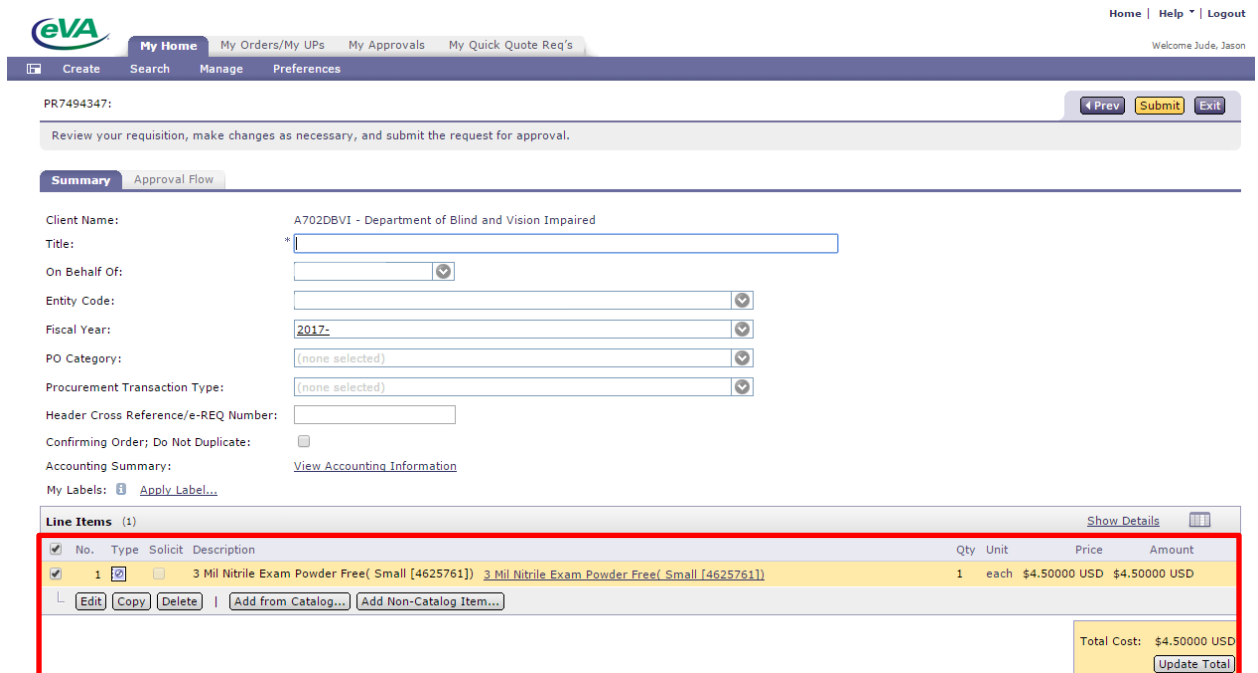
eVA

Home | Help | Logout

My Home   My Orders/My UPs   My Approvals   My Quick Quote Req's

Welcome Jude, Jason

Create   Search   Manage   Preferences

PR7494347:

◂Prev   Submit   Exit

Review your requisition, make changes as necessary, and submit the request for approval.

Summary   Approval Flow

Client Name: A702DBVI - Department of Blind and Vision Impaired

Title: *

On Behalf Of:

Entity Code:

Fiscal Year: 2017-

PO Category: (none selected)

Procurement Transaction Type: (none selected)

Header Cross Reference/e-REQ Number:

Confirming Order; Do Not Duplicate:

Accounting Summary: View Accounting Information

My Labels: Apply Label...

Line Items (1)   Show Details

| | No. | Type | Solicit | Description | | Qty | Unit | Price | Amount |
|---|---|---|---|---|---|---|---|---|---|
| | 1 | | | 3 Mil Nitrile Exam Powder Free( Small [4625761]) | 3 Mil Nitrile Exam Powder Free( Small [4625761]) | 1 | each | $4.50000 USD | $4.50000 USD |

Edit   Copy   Delete   |   Add from Catalog...   Add Non-Catalog Item...

Total Cost: $4.50000 USD

Update Total